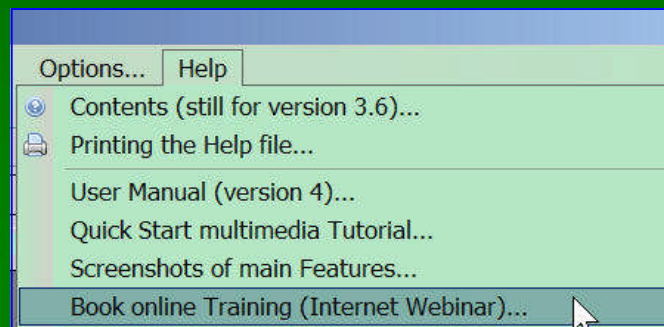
Options... Help
Contents (still for version 3.6)...
Printing the Help file...
User Manual (version 4)...
Quick Start multimedia Tutorial...
Screenshots of main Features...
Book online Training (Internet Webinar)...